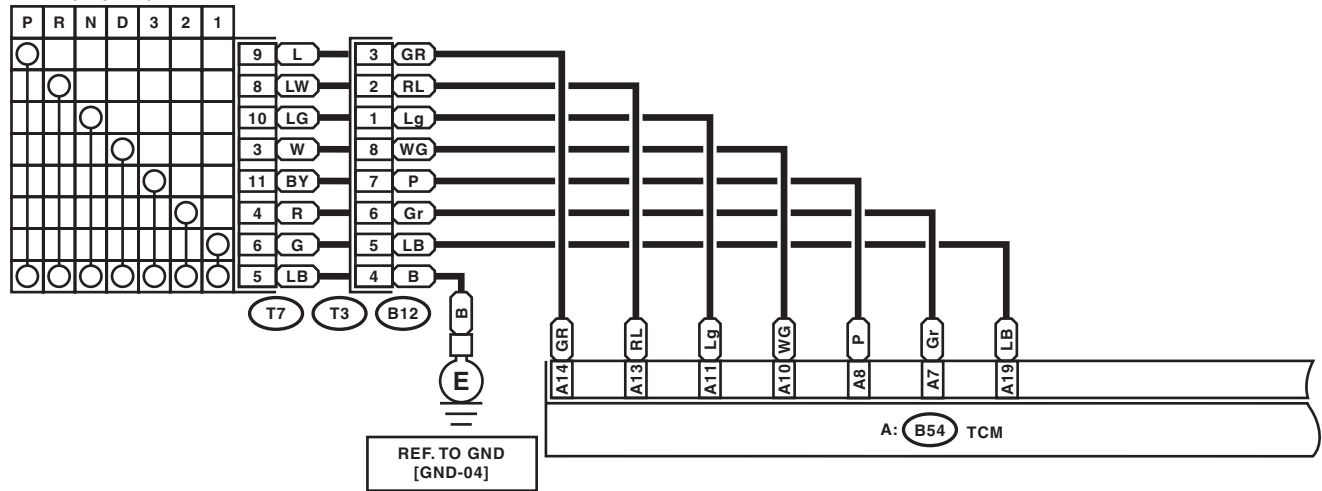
| P | R | N | D | 3 | 2 | 1 |
|---|---|---|---|---|---|---|

9 L 3 GR
8 LW 2 RL
10 LG 1 Lg
3 W 8 WG
11 BY 7 P
4 R 6 Gr
6 G 5 LB
5 LB 4 B

T7 T3 B12

B

E

REF. TO GND [GND-04]

GR RL Lg WG P Gr LB

A14 A13 A11 A10 A8 A7 A19

A: B54 TCM